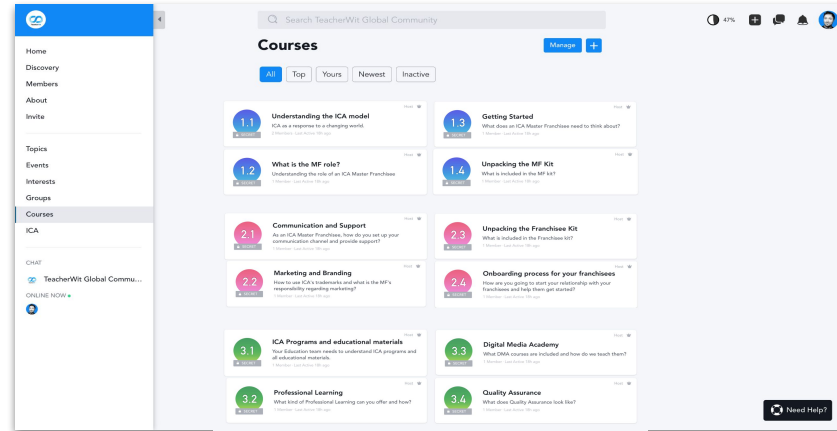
Search TeacherWit Global Community

47%

Home
Discovery
Members
About
Invite

Topics
Events
Interests
Groups
Courses
ICA

CHAT
TeacherWit Global Commu...
ONLINE NOW

Courses

Manage +

All Top Yours Newest Inactive

1.1 SECRET
Understanding the ICA model
ICA as a response to a changing world.
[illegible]

1.3 SECRET
Getting Started
What does an ICA Master Franchisee need to think about?
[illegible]

1.2 SECRET
What is the MF role?
Understanding the role of an ICA Master Franchisee
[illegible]

1.4 SECRET
Unpacking the MF Kit
What is included in the MF kit?
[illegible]

2.1 SECRET
Communication and Support
As an ICA Master Franchisee, how do you set up your communication channel and provide support?
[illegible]

2.3 SECRET
Unpacking the Franchisee Kit
What is included in the Franchisee Kit
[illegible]

2.2 SECRET
Marketing and Branding
How to use ICA's trademarks and what is the MF's responsibility regarding marketing?
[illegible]

2.4 SECRET
Onboarding process for your franchisees
How are you going to start your relationship with your franchisees and help them get started?
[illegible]

3.1 SECRET
ICA Programs and educational materials
Your Education team needs to understand ICA programs and all educational materials.
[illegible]

3.3 SECRET
Digital Media Academy
What DMA courses are included and how do we teach them?
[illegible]

3.2 SECRET
Professional Learning
What kind of Professional Learning can you offer and how?
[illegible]

3.4 SECRET
Quality Assurance
What does Quality Assurance look like?
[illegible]

Need Help?